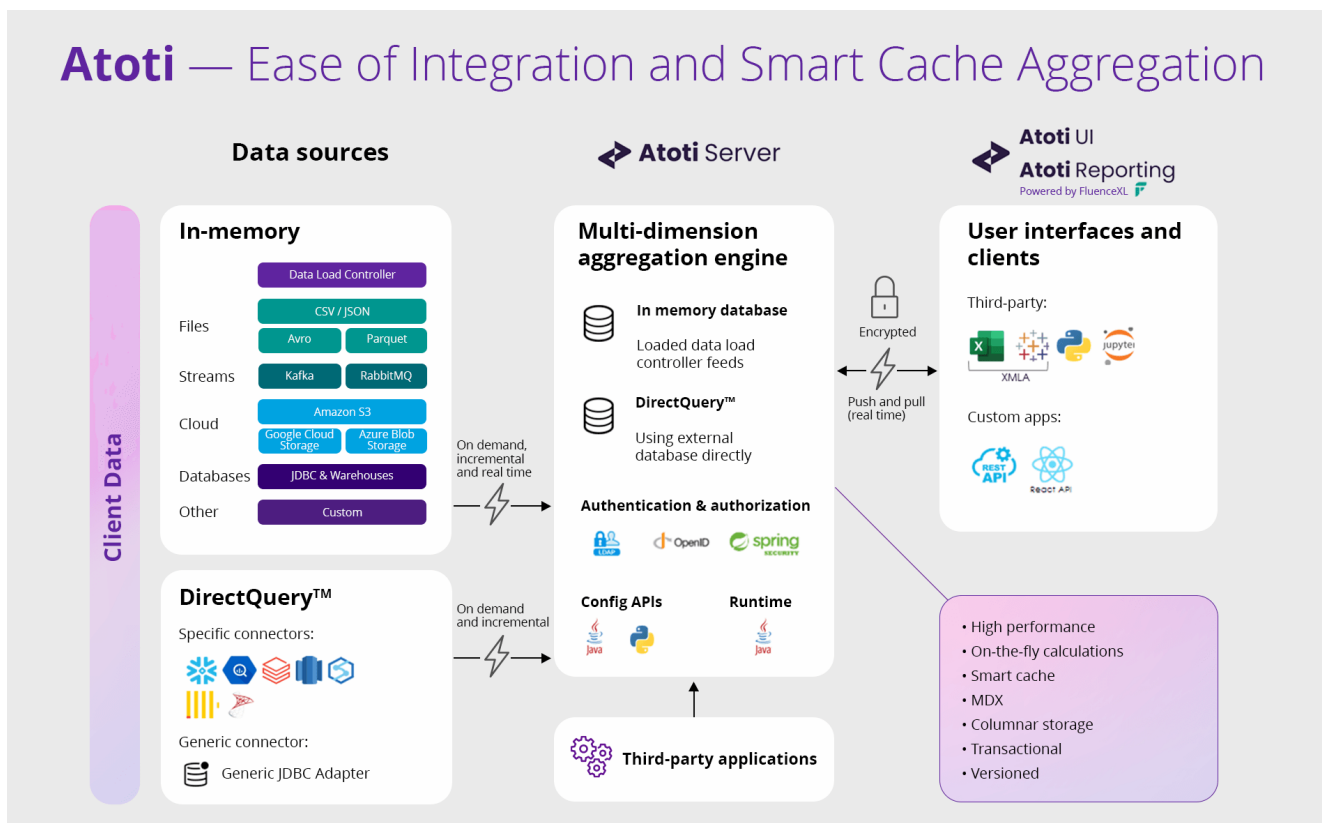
Atoti — Ease of Integration and Smart Cache Aggregation

Data sources

Atoti Server

Atoti UI
Atoti Reporting
Powered by FluenceXL

Client Data

In-memory

Data Load Controller

Files
CSV / JSON
Avro
Parquet

Streams
Kafka
RabbitMQ

Cloud
Amazon S3
Google Cloud Storage
Azure Blob Storage

Databases
JDBC & Warehouses

Other
Custom

On demand, incremental and real time

DirectQuery™

Specific connectors:

Generic connector:
Generic JDBC Adapter

On demand and incremental

Multi-dimension aggregation engine

In memory database
Loaded data load controller feeds

DirectQuery™
Using external database directly

Authentication & authorization
LDAP
OpenID
spring SECURITY

Config APIs
Java

Runtime
Java

Third-party applications

Encrypted

Push and pull (real time)

User interfaces and clients

Third-party:
X
jupyter
XMLA

Custom apps:
REST API
React API

• High performance
• On-the-fly calculations
• Smart cache
• MDX
• Columnar storage
• Transactional
• Versioned